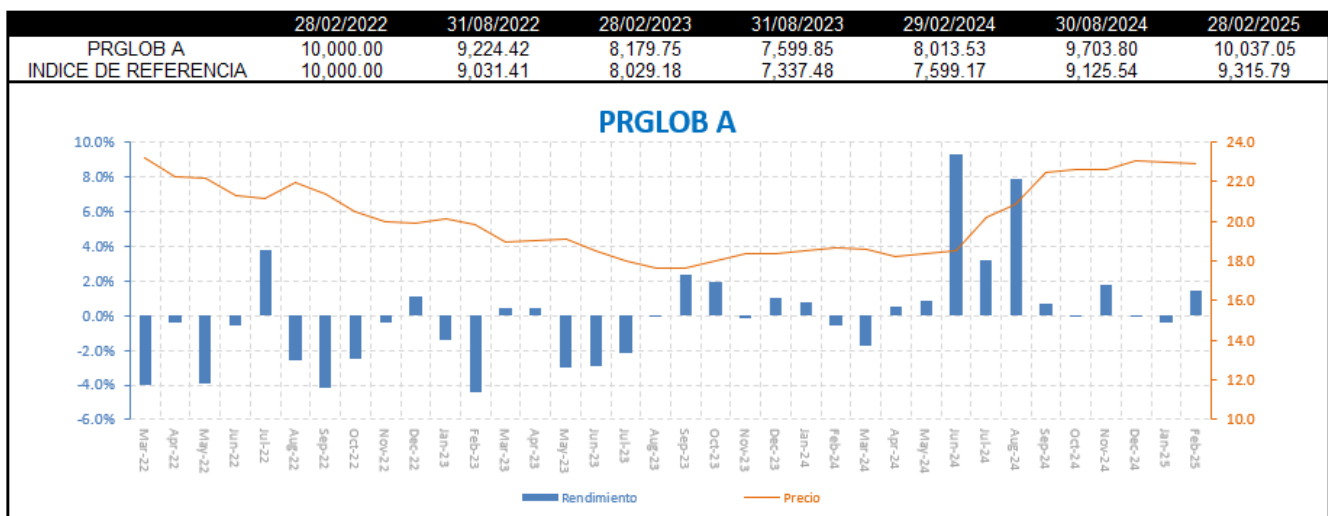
|  | 28/02/2022 | 31/08/2022 | 28/02/2023 | 31/08/2023 | 29/02/2024 | 30/08/2024 | 28/02/2025 |
|---|---|---|---|---|---|---|---|
| PRGLOB A | 10,000.00 | 9,224.42 | 8,179.75 | 7,599.85 | 8,013.53 | 9,703.80 | 10,037.05 |
| INDICE DE REFERENCIA | 10,000.00 | 9,031.41 | 8,029.18 | 7,337.48 | 7,599.17 | 9,125.54 | 9,315.79 |

PRGLOB A

10.0%
8.0%
6.0%
4.0%
2.0%
0.0%
-2.0%
-4.0%
-6.0%

24.0
22.0
20.0
18.0
16.0
14.0
12.0
10.0

Mar-22 Apr-22 May-22 Jun-22 Jul-22 Aug-22 Sep-22 Oct-22 Nov-22 Dec-22 Jan-23 Feb-23 Mar-23 Apr-23 May-23 Jun-23 Jul-23 Aug-23 Sep-23 Oct-23 Nov-23 Dec-23 Jan-24 Feb-24 Mar-24 Apr-24 May-24 Jun-24 Jul-24 Aug-24 Sep-24 Oct-24 Nov-24 Dec-24 Jan-25 Feb-25

Rendimiento
Precio